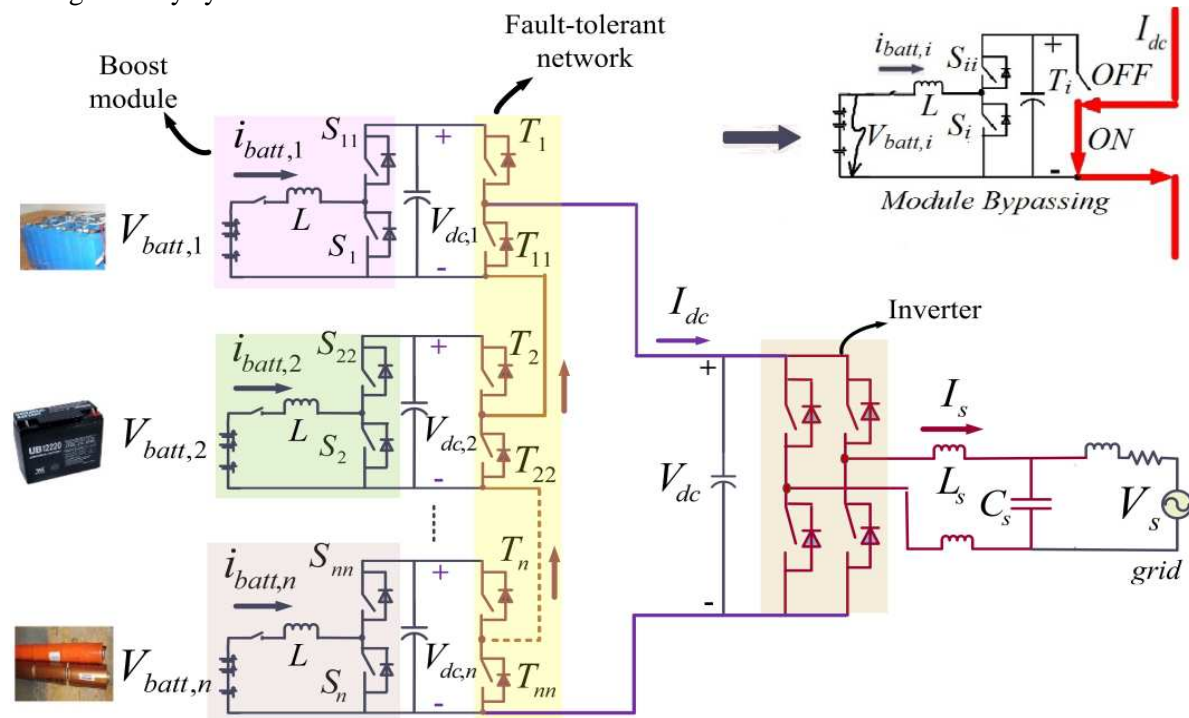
Boost module

Fault-tolerant network

$i_{batt,i}$ $S_{ii}$ + $I_{dc}$ $T_i$ OFF $L$ $V_{batt,i}$ $S_i$ ON -

Module Bypassing

$i_{batt,1}$ $S_{11}$ + $T_1$

$V_{batt,1}$ $L$ $S_1$ $V_{dc,1}$ $T_{11}$ -

$I_{dc}$

Inverter

$i_{batt,2}$ $S_{22}$ + $T_2$

$V_{batt,2}$ $L$ $S_2$ $V_{dc,2}$ $T_{22}$ -

+

$V_{dc}$

$I_s$

$L_s$ $C_s$ $V_s$

grid

$i_{batt,n}$ $S_{nn}$ + $T_n$

$V_{batt,n}$ $L$ $S_n$ $V_{dc,n}$ $T_{nn}$ -

-